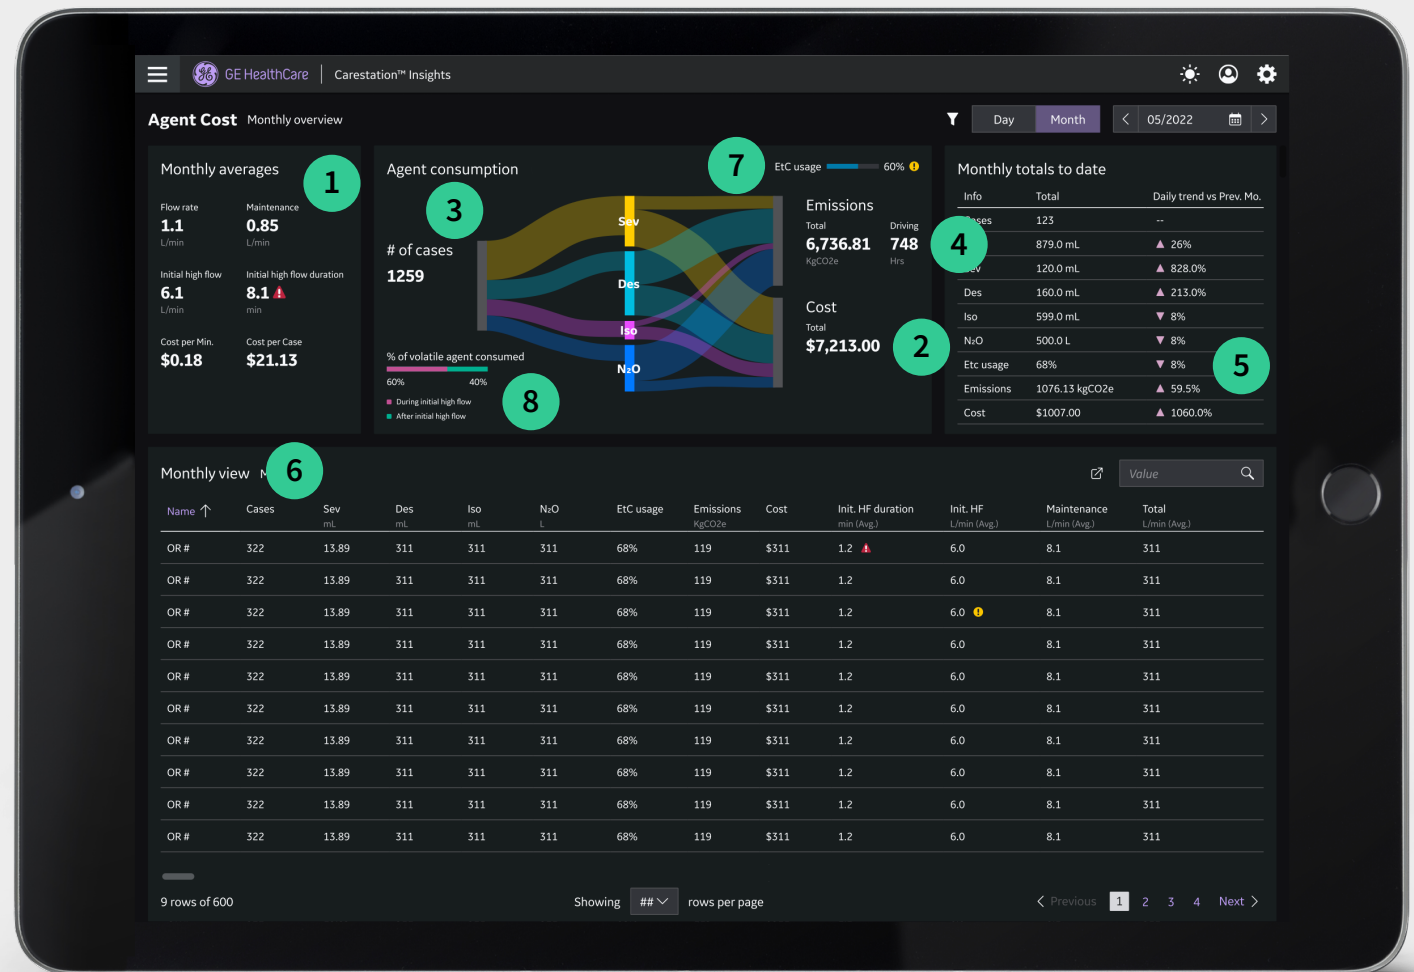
GE HealthCare | Carestation™ Insights

Agent Cost Monthly overview

Day Month 05/2022

Monthly averages 1

Flow rate 1.1 L/min
Maintenance 0.85 L/min

Initial high flow 6.1 L/min
Initial high flow duration 8.1 min

Cost per Min. $0.18
Cost per Case $21.13

Agent consumption 3 7 EtC usage 60%

# of cases 1259

Sev Des Iso $N_2O$

% of volatile agent consumed
60% 40%
During initial high flow
After initial high flow
8

Emissions
Total 6,736.81 KgCO2e
Driving 748 Hrs
4

Cost
Total $7,213.00
2

Monthly totals to date

| Info | Total | Daily trend vs Prev. Mo. |
|---|---|---|
| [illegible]ses | 123 | -- |
| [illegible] | 879.0 mL | 26% |
| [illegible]ev | 120.0 mL | 828.0% |
| Des | 160.0 mL | 213.0% |
| Iso | 599.0 mL | 8% |
| $N_2O$ | 500.0 L | 8% |
| Etc usage | 68% | 8% |
| Emissions | 1076.13 kgCO2e | 59.5% |
| Cost | $1007.00 | 1060.0% |

5

Monthly view M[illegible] 6

Value

| Name | Cases | Sev mL | Des mL | Iso mL | $N_2O$ L | EtC usage | Emissions KgCO2e | Cost | Init. HF duration min (Avg.) | Init. HF L/min (Avg.) | Maintenance L/min (Avg.) | Total L/min (Avg.) |
|---|---|---|---|---|---|---|---|---|---|---|---|---|
| OR # | 322 | 13.89 | 311 | 311 | 311 | 68% | 119 | $311 | 1.2 | 6.0 | 8.1 | 311 |
| OR # | 322 | 13.89 | 311 | 311 | 311 | 68% | 119 | $311 | 1.2 | 6.0 | 8.1 | 311 |
| OR # | 322 | 13.89 | 311 | 311 | 311 | 68% | 119 | $311 | 1.2 | 6.0 | 8.1 | 311 |
| OR # | 322 | 13.89 | 311 | 311 | 311 | 68% | 119 | $311 | 1.2 | 6.0 | 8.1 | 311 |
| OR # | 322 | 13.89 | 311 | 311 | 311 | 68% | 119 | $311 | 1.2 | 6.0 | 8.1 | 311 |
| OR # | 322 | 13.89 | 311 | 311 | 311 | 68% | 119 | $311 | 1.2 | 6.0 | 8.1 | 311 |
| OR # | 322 | 13.89 | 311 | 311 | 311 | 68% | 119 | $311 | 1.2 | 6.0 | 8.1 | 311 |
| OR # | 322 | 13.89 | 311 | 311 | 311 | 68% | 119 | $311 | 1.2 | 6.0 | 8.1 | 311 |
| OR # | 322 | 13.89 | 311 | 311 | 311 | 68% | 119 | $311 | 1.2 | 6.0 | 8.1 | 311 |
| OR # | 322 | 13.89 | 311 | 311 | 311 | 68% | 119 | $311 | 1.2 | 6.0 | 8.1 | 311 |

9 rows of 600 Showing ## rows per page Previous 1 2 3 4 Next